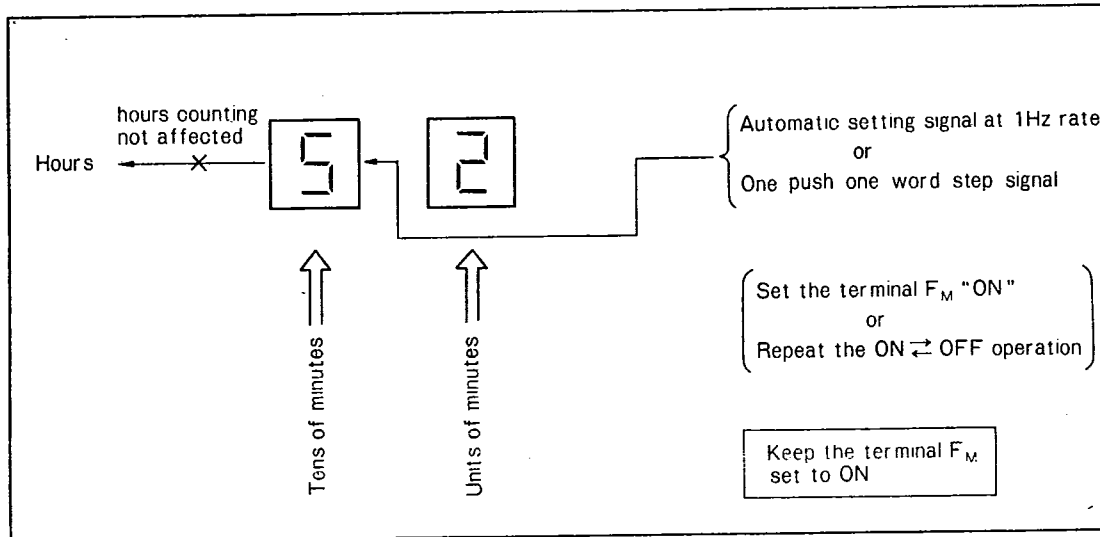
hours counting not affected

Hours

5

2

Automatic setting signal at 1Hz rate
or
One push one word step signal

Tens of minutes

Units of minutes

Set the terminal $F_M$ "ON"
or
Repeat the ON $\rightleftarrows$ OFF operation

Keep the terminal $F_M$ set to ON